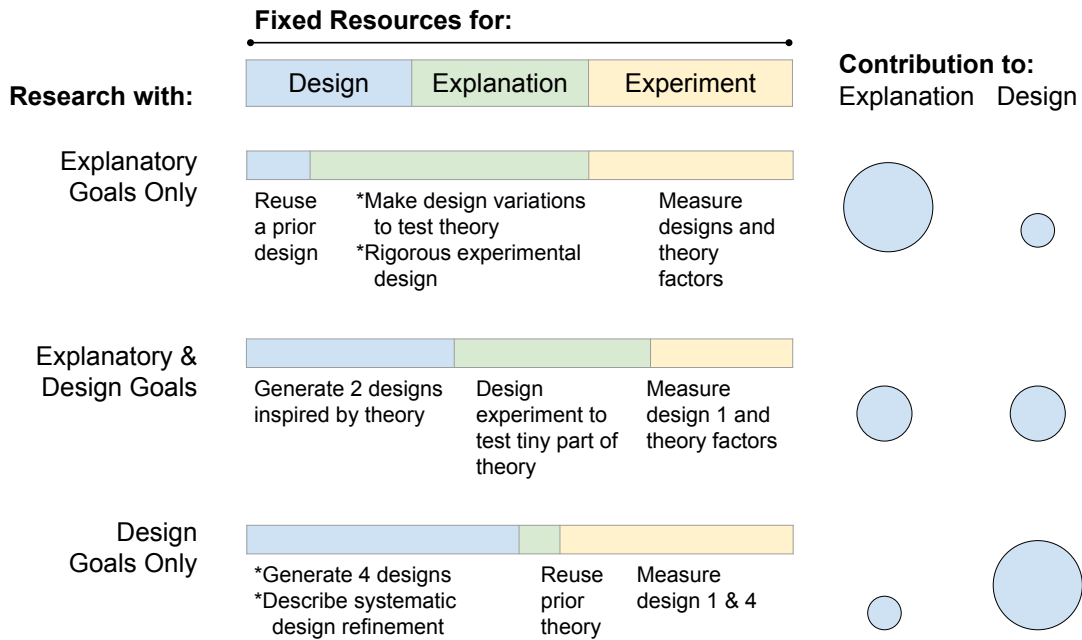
Fixed Resources for:

Design | Explanation | Experiment

Contribution to:
Explanation Design

Research with:

Explanatory Goals Only

Reuse a prior design

*Make design variations to test theory
*Rigorous experimental design

Measure designs and theory factors

Explanatory & Design Goals

Generate 2 designs inspired by theory

Design experiment to test tiny part of theory

Measure design 1 and theory factors

Design Goals Only

*Generate 4 designs
*Describe systematic design refinement

Reuse prior theory

Measure design 1 & 4